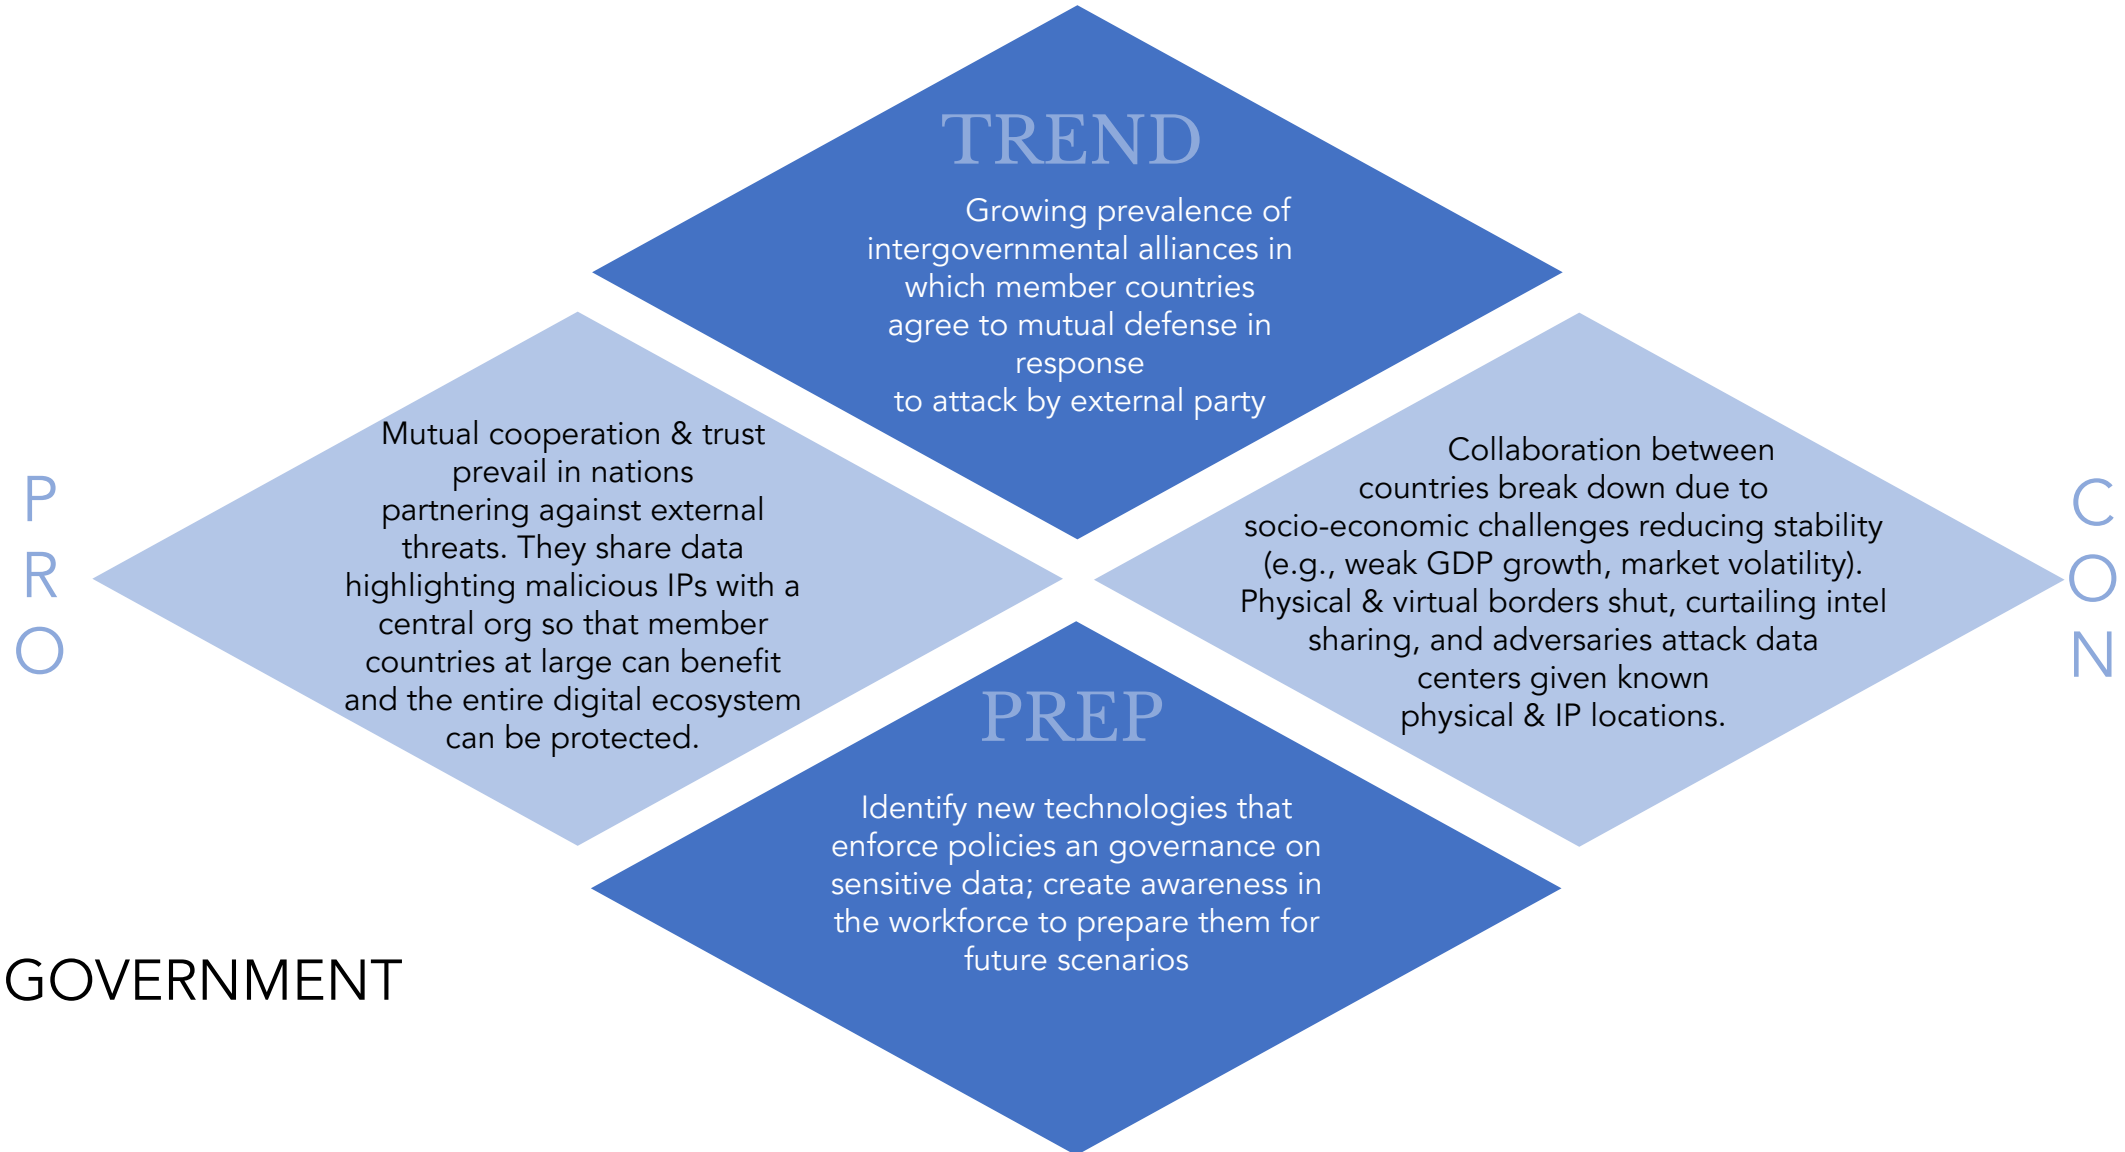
TREND

Growing prevalence of intergovernmental alliances in which member countries agree to mutual defense in response to attack by external party

PRO

Mutual cooperation & trust prevail in nations partnering against external threats. They share data highlighting malicious IPs with a central org so that member countries at large can benefit and the entire digital ecosystem can be protected.

CON

Collaboration between countries break down due to socio-economic challenges reducing stability (e.g., weak GDP growth, market volatility). Physical & virtual borders shut, curtailing intel sharing, and adversaries attack data centers given known physical & IP locations.

PREP

Identify new technologies that enforce policies an governance on sensitive data; create awareness in the workforce to prepare them for future scenarios

GOVERNMENT